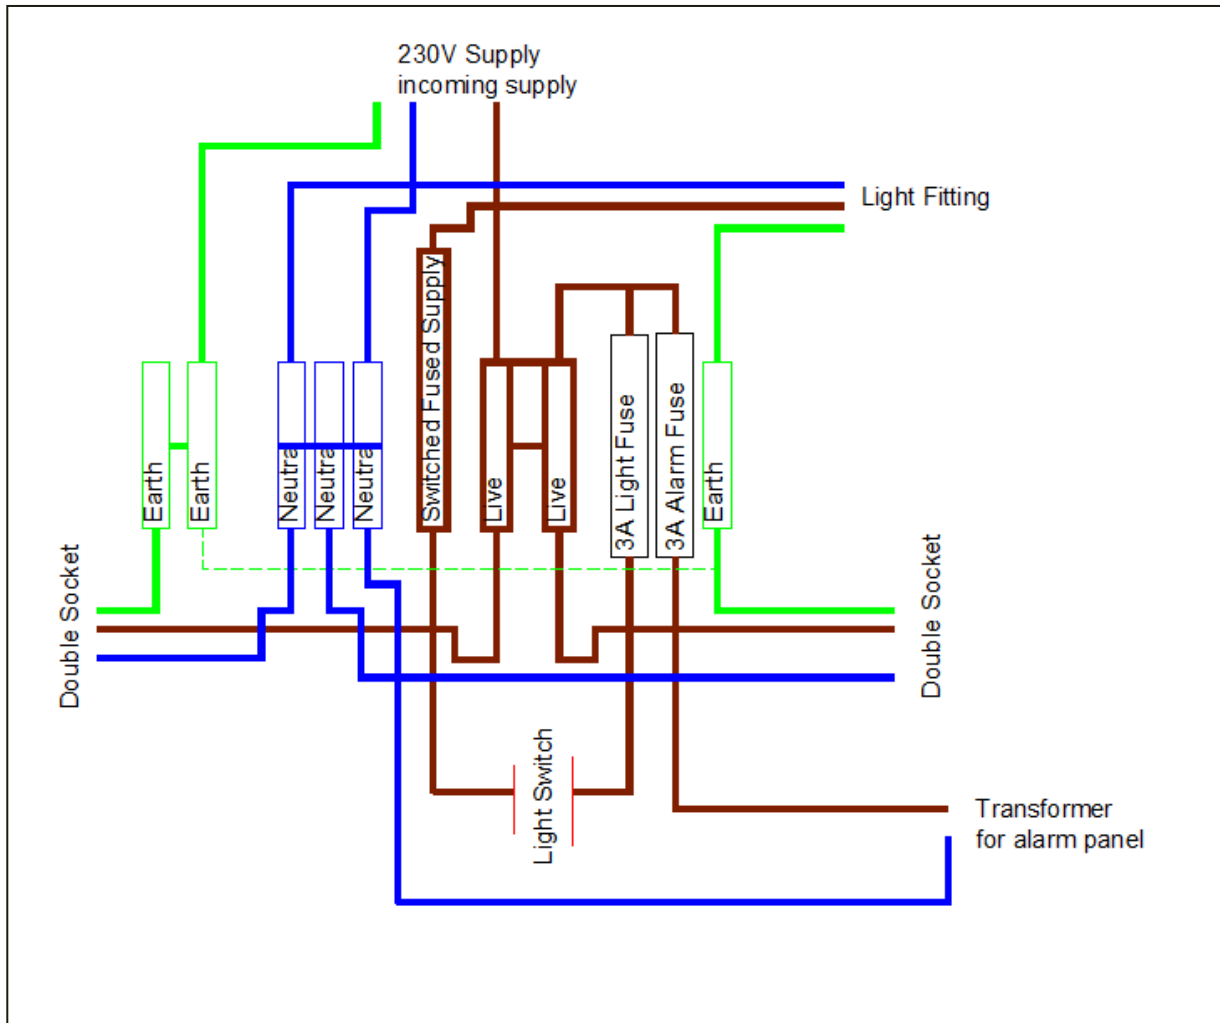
230V Supply
incoming supply

Light Fitting

Earth
Earth
Neutra
Neutra
Neutra
Switched Fused Supply
Live
Live
3A Light Fuse
3A Alarm Fuse
Earth

Double Socket

Double Socket

Light Switch

Transformer
for alarm panel